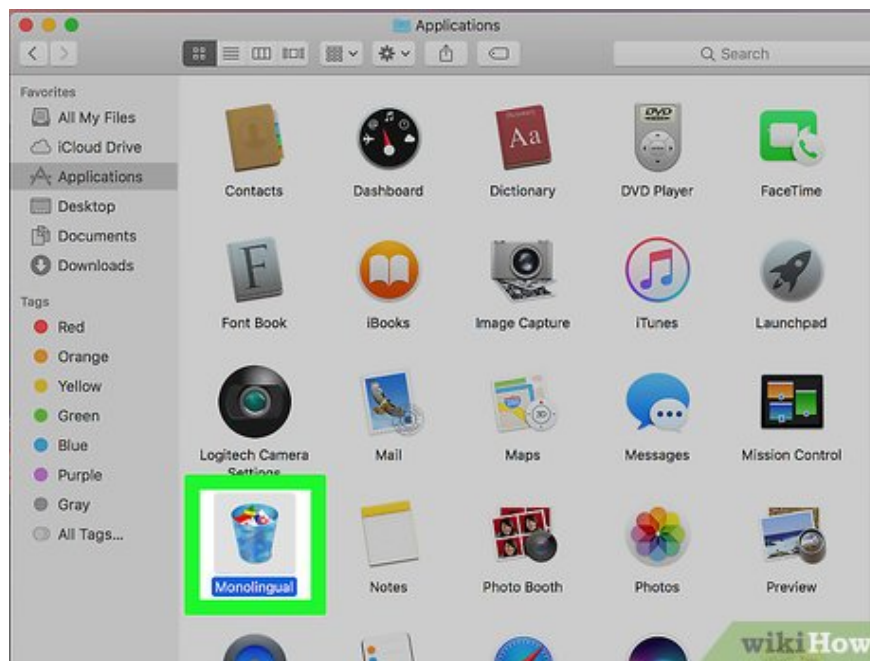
Applications

Search

Favorites
All My Files
iCloud Drive
Applications
Desktop
Documents
Downloads

Tags
Red
Orange
Yellow
Green
Blue
Purple
Gray
All Tags...

Contacts
Dashboard
Dictionary
DVD Player
FaceTime
Font Book
iBooks
Image Capture
iTunes
Launchpad
Logitech Camera Settings
Mail
Maps
Messages
Mission Control
Monolingual
Notes
Photo Booth
Photos
Preview

wikiHow